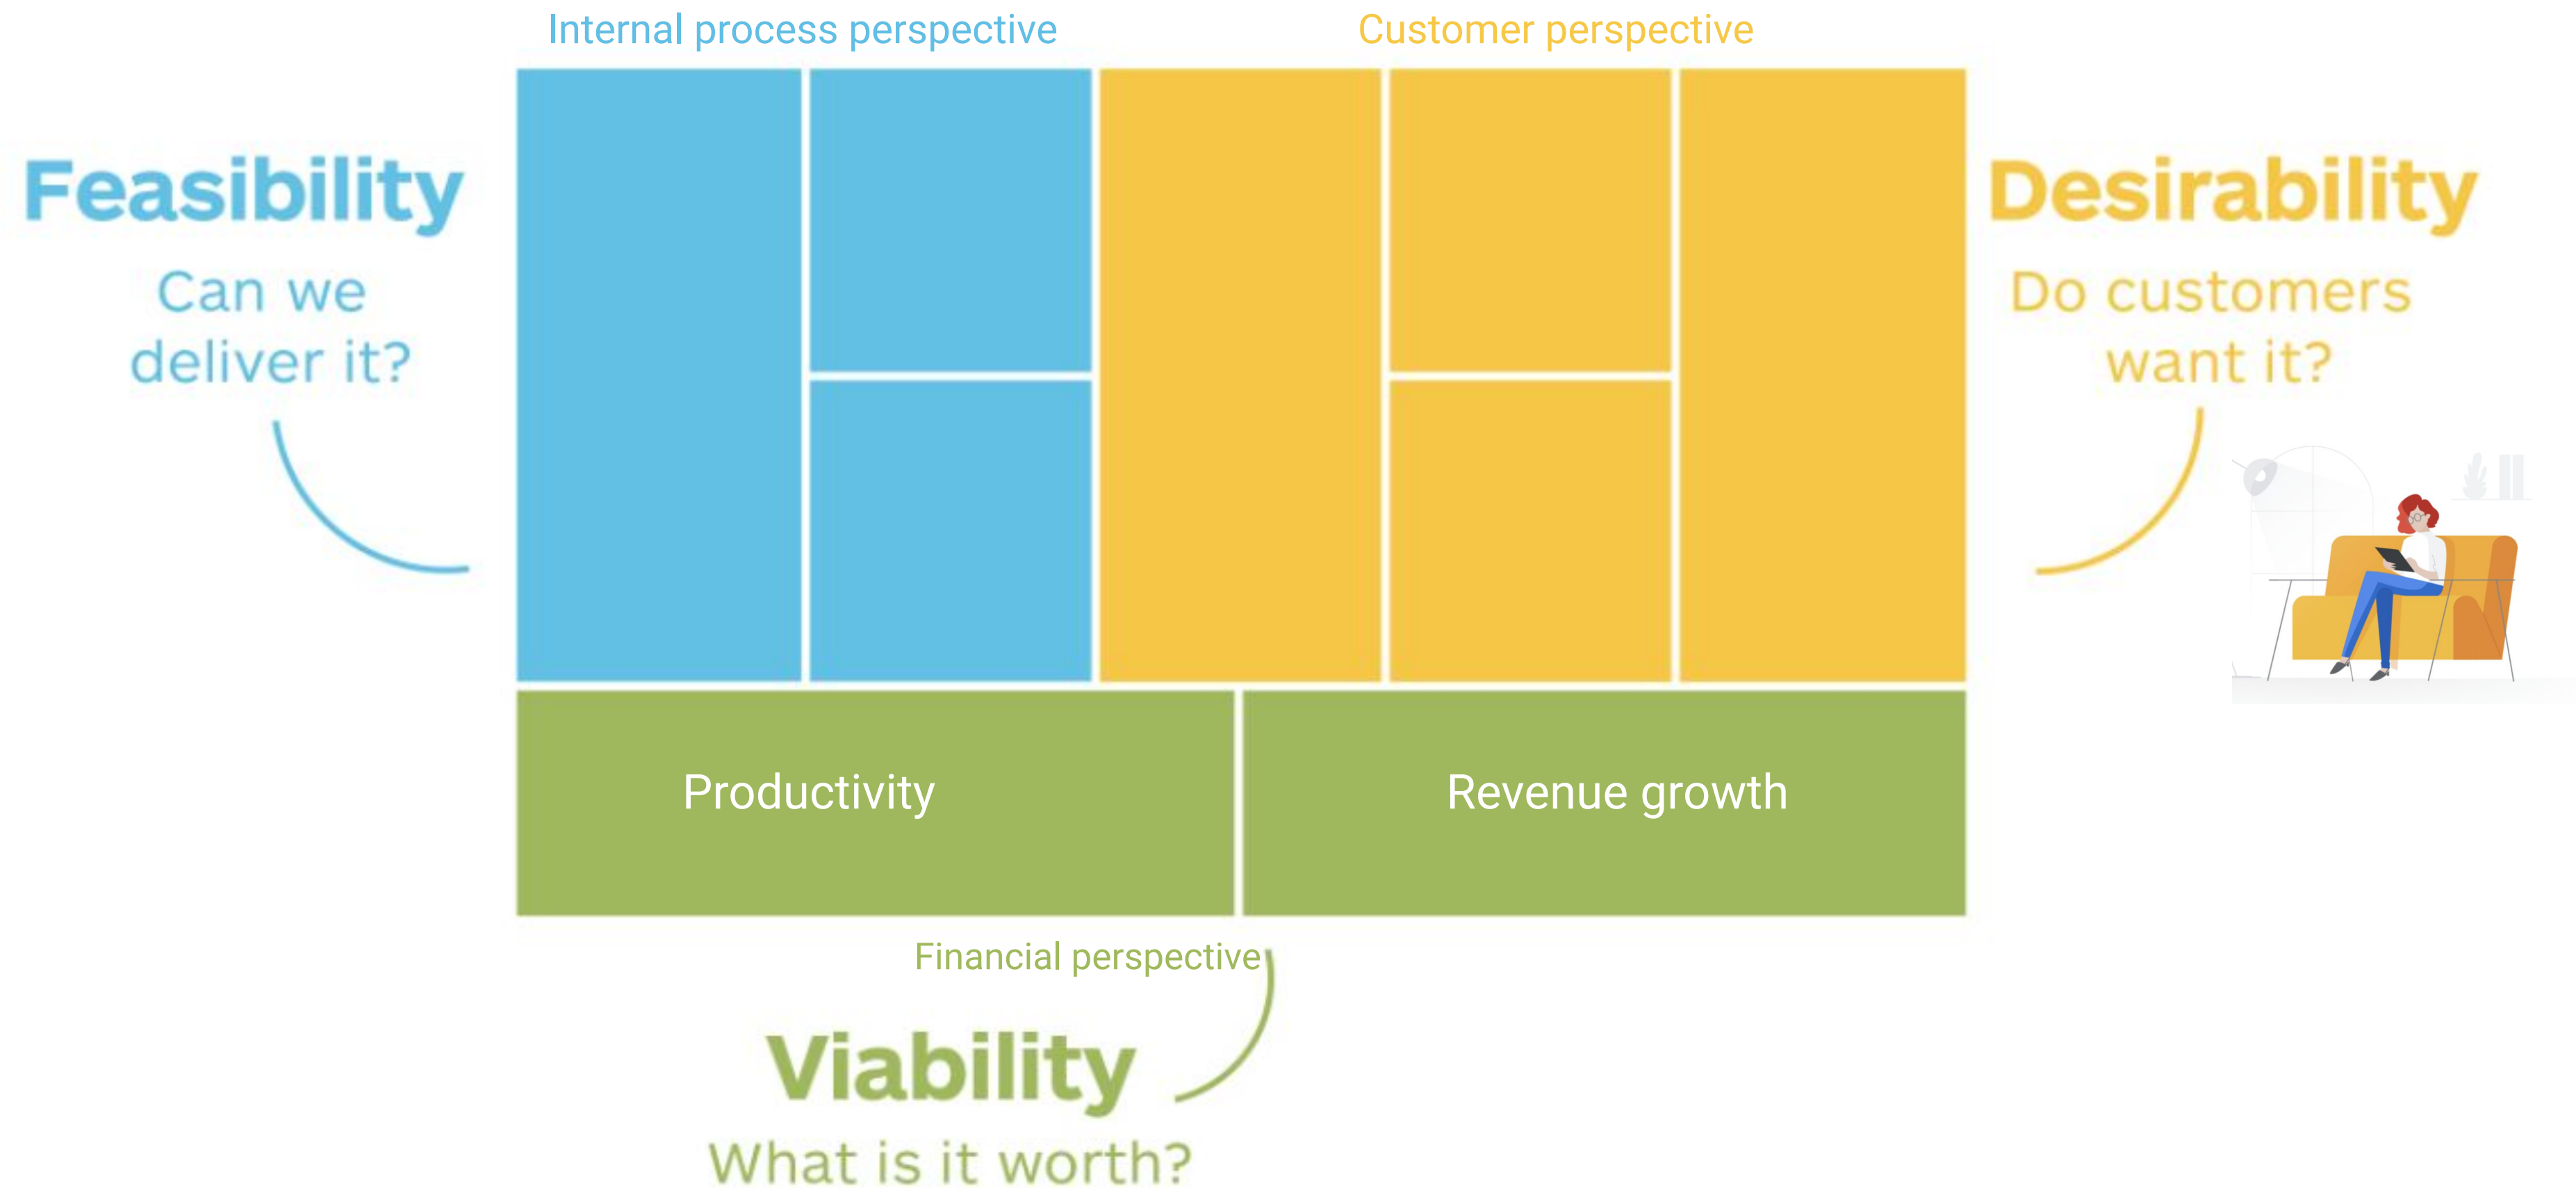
Internal process perspective

Customer perspective

Feasibility

Can we deliver it?

Desirability

Do customers want it?

Productivity

Revenue growth

Financial perspective

Viability

What is it worth?